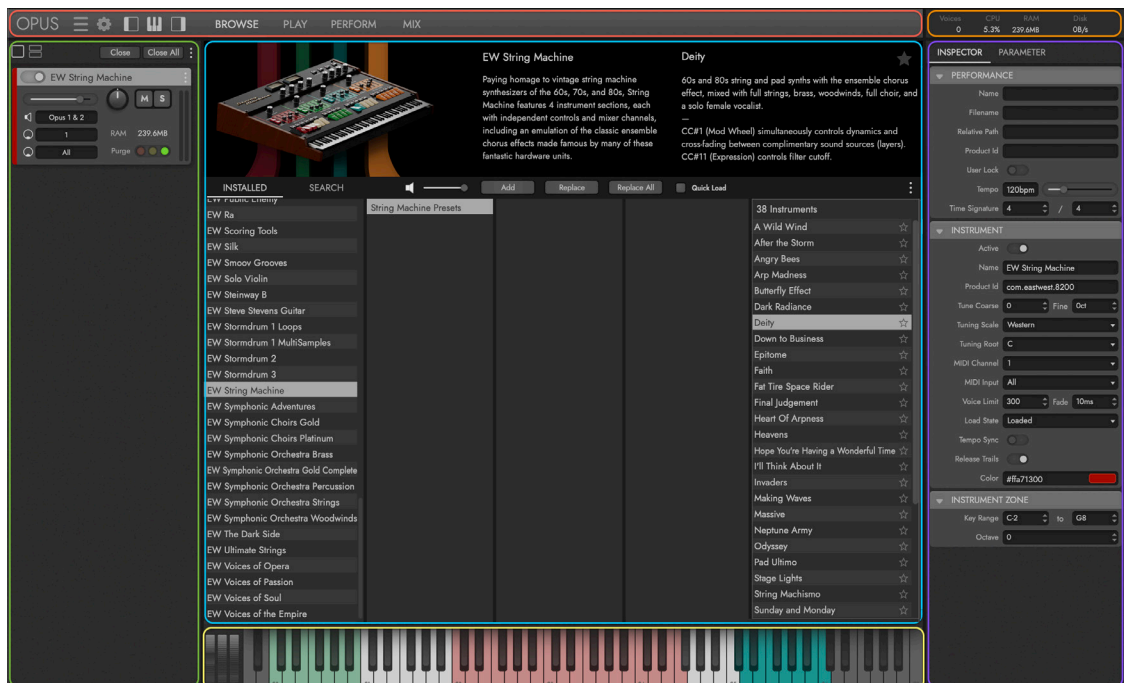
OPUS

BROWSE PLAY PERFORM MIX

Voices 0 CPU 5.3% RAM 239.6MB Disk 0B/s

Close Close All

EW String Machine

M S

Opus 1 & 2

1 RAM 239.6MB

All Purge

EW String Machine

Paying homage to vintage string machine synthesizers of the 60s, 70s, and 80s, String Machine features 4 instrument sections, each with independent controls and mixer channels, including an emulation of the classic ensemble chorus effects made famous by many of these fantastic hardware units.

Deity

60s and 80s string and pad synths with the ensemble chorus effect, mixed with full strings, brass, woodwinds, full choir, and a solo female vocalist.
—
CC#1 (Mod Wheel) simultaneously controls dynamics and cross-fading between complimentary sound sources (layers).
CC#11 (Expression) controls filter cutoff.

INSTALLED SEARCH

Add Replace Replace All Quick Load

EW Public Enemy
EW Ra
EW Scoring Tools
EW Silk
EW Smoov Grooves
EW Solo Violin
EW Steinway B
EW Steve Stevens Guitar
EW Stormdrum 1 Loops
EW Stormdrum 1 MultiSamples
EW Stormdrum 2
EW Stormdrum 3
EW String Machine
EW Symphonic Adventures
EW Symphonic Choirs Gold
EW Symphonic Choirs Platinum
EW Symphonic Orchestra Brass
EW Symphonic Orchestra Gold Complete
EW Symphonic Orchestra Percussion
EW Symphonic Orchestra Strings
EW Symphonic Orchestra Woodwinds
EW The Dark Side
EW Ultimate Strings
EW Voices of Opera
EW Voices of Passion
EW Voices of Soul
EW Voices of the Empire

String Machine Presets

38 Instruments
A Wild Wind
After the Storm
Angry Bees
Arp Madness
Butterfly Effect
Dark Radiance
Deity
Down to Business
Epitome
Faith
Fat Tire Space Rider
Final Judgement
Heart Of Arpness
Heavens
Hope You're Having a Wonderful Time
I'll Think About It
Invaders
Making Waves
Massive
Neptune Army
Odyssey
Pad Ultimo
Stage Lights
String Machismo
Sunday and Monday

INSPECTOR PARAMETER

PERFORMANCE
Name
Filename
Relative Path
Product Id
User Lock
Tempo 120bpm
Time Signature 4 / 4

INSTRUMENT
Active
Name EW String Machine
Product Id com.eastwest.8200
Tune Coarse 0 Fine 0ct
Tuning Scale Western
Tuning Root C
MIDI Channel 1
MIDI Input All
Voice Limit 300 Fade 10ms
Load State Loaded
Tempo Sync
Release Trails
Color #ffa71300

INSTRUMENT ZONE
Key Range C-2 to G8
Octave 0